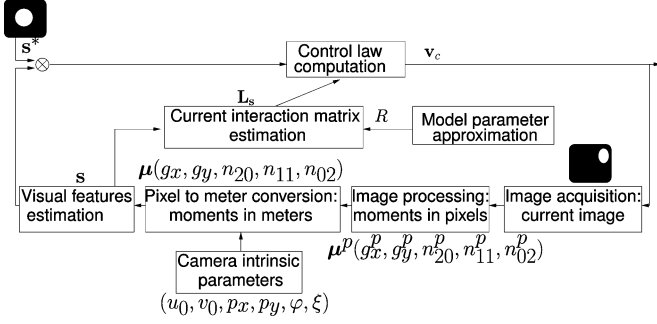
$\mathbf{s}^*$

Control law computation

$\mathbf{v}_c$

$\mathbf{L_s}$

Current interaction matrix estimation

$R$

Model parameter approximation

$\mathbf{s}$

$\boldsymbol{\mu}(g_x, g_y, n_{20}, n_{11}, n_{02})$

Visual features estimation

Pixel to meter conversion: moments in meters

Image processing: moments in pixels

Image acquisition: current image

$\boldsymbol{\mu}^p(g_x^p, g_y^p, n_{20}^p, n_{11}^p, n_{02}^p)$

Camera intrinsic parameters

$(u_0, v_0, p_x, p_y, \varphi, \xi)$